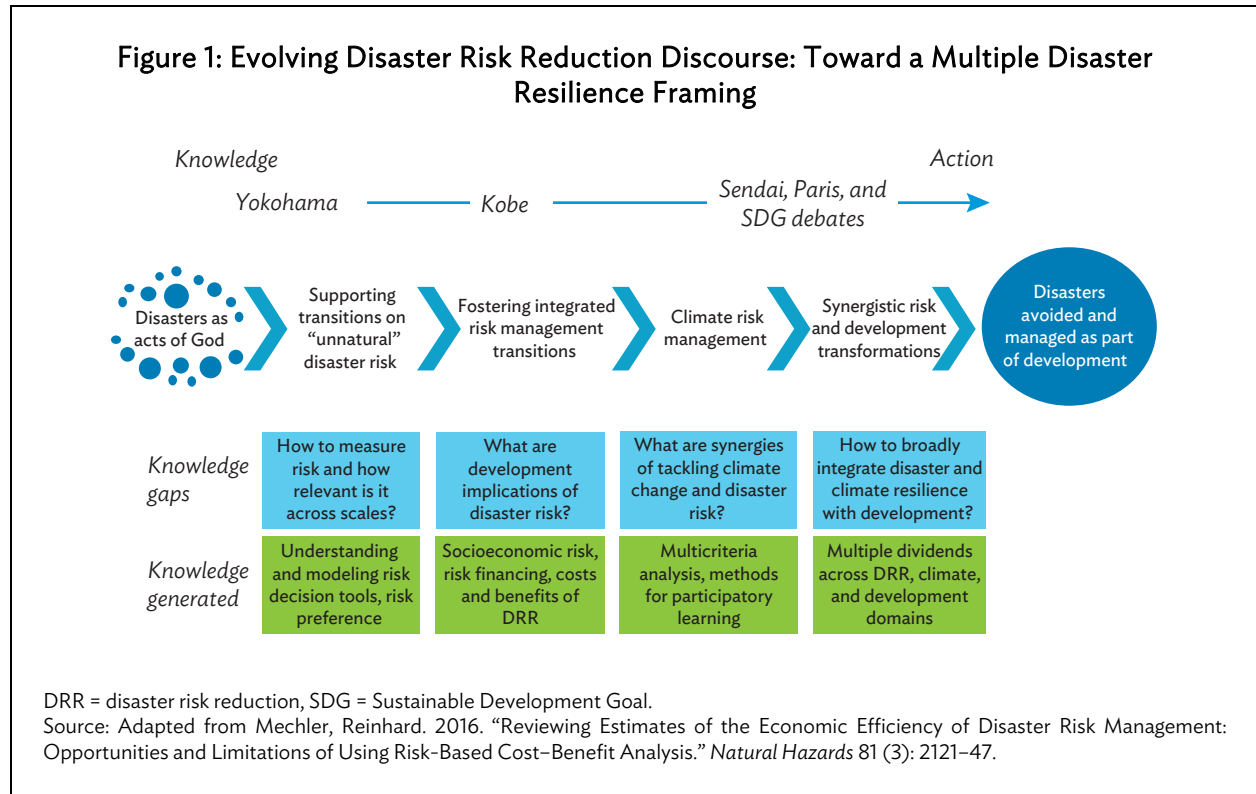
Figure 1: Evolving Disaster Risk Reduction Discourse: Toward a Multiple Disaster Resilience Framing

Knowledge

Action

Yokohama

Kobe

Sendai, Paris, and SDG debates

Disasters as acts of God

Supporting transitions on "unnatural" disaster risk

Fostering integrated risk management transitions

Climate risk management

Synergistic risk and development transformations

Disasters avoided and managed as part of development

| | | | | |
|---|---|---|---|---|
| Knowledge gaps | How to measure risk and how relevant is it across scales? | What are development implications of disaster risk? | What are synergies of tackling climate change and disaster risk? | How to broadly integrate disaster and climate resilience with development? |
| Knowledge generated | Understanding and modeling risk decision tools, risk preference | Socioeconomic risk, risk financing, costs and benefits of DRR | Multicriteria analysis, methods for participatory learning | Multiple dividends across DRR, climate, and development domains |

DRR = disaster risk reduction, SDG = Sustainable Development Goal.
Source: Adapted from Mechler, Reinhard. 2016. "Reviewing Estimates of the Economic Efficiency of Disaster Risk Management: Opportunities and Limitations of Using Risk-Based Cost–Benefit Analysis." Natural Hazards 81 (3): 2121–47.